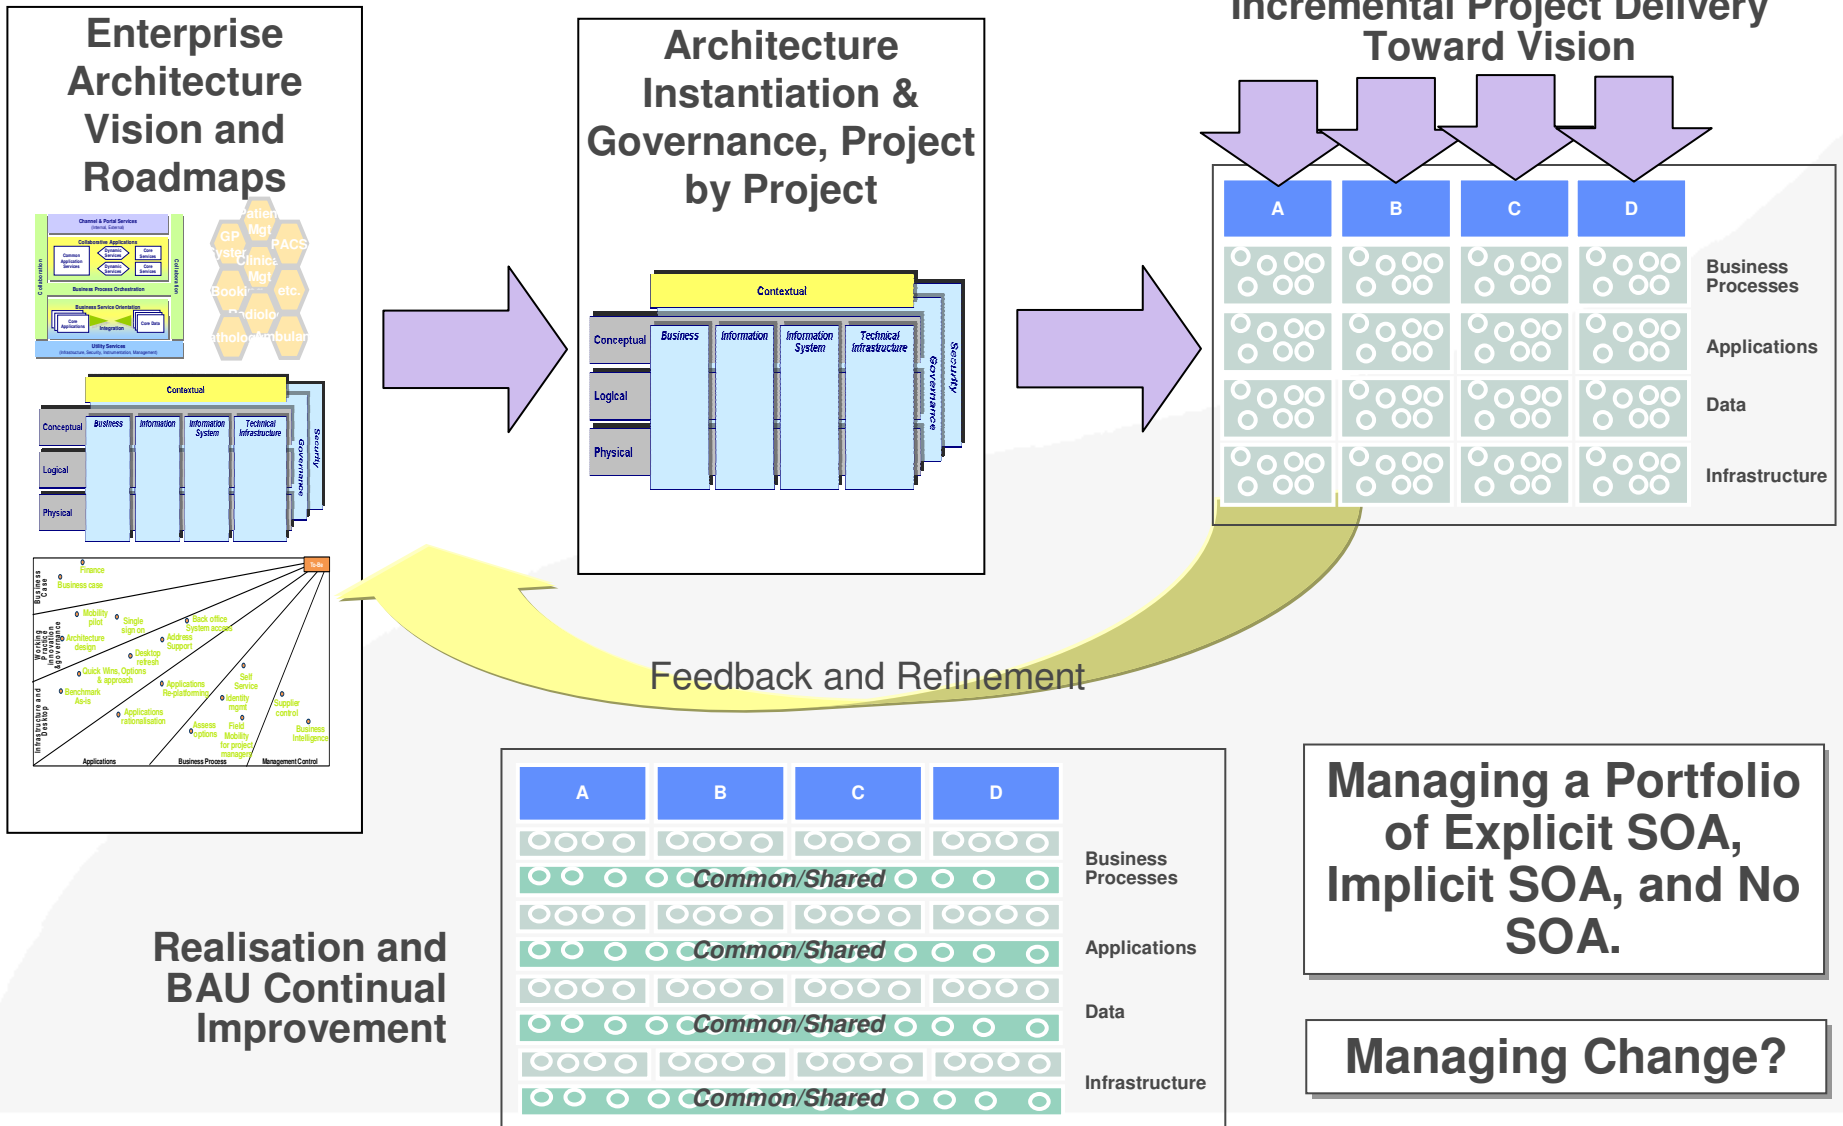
Enterprise Architecture Vision and Roadmaps

Channel & Portal Services

Collaborative Applications

Business Process Orchestration

Business Service Orientation

Utility Services

Patient Mgt

GP Systems

PACS

Clinical Mgt

Booking

etc.

Radiology

Pathology

Ambulance

Contextual

Conceptual

Logical

Physical

Business

Information

Information System

Technical Infrastructure

Governance

Security

Finance

Business case

Applications

Business Process

Management Control

Architecture Instantiation & Governance, Project by Project

Contextual

Conceptual

Logical

Physical

Business

Information

Information System

Technical Infrastructure

Governance

Security

Incremental Project Delivery Toward Vision

A

B

C

D

Business Processes

Applications

Data

Infrastructure

Feedback and Refinement

A

B

C

D

Common/Shared

Common/Shared

Common/Shared

Common/Shared

Business Processes

Applications

Data

Infrastructure

Realisation and BAU Continual Improvement

Managing a Portfolio of Explicit SOA, Implicit SOA, and No SOA.

Managing Change?